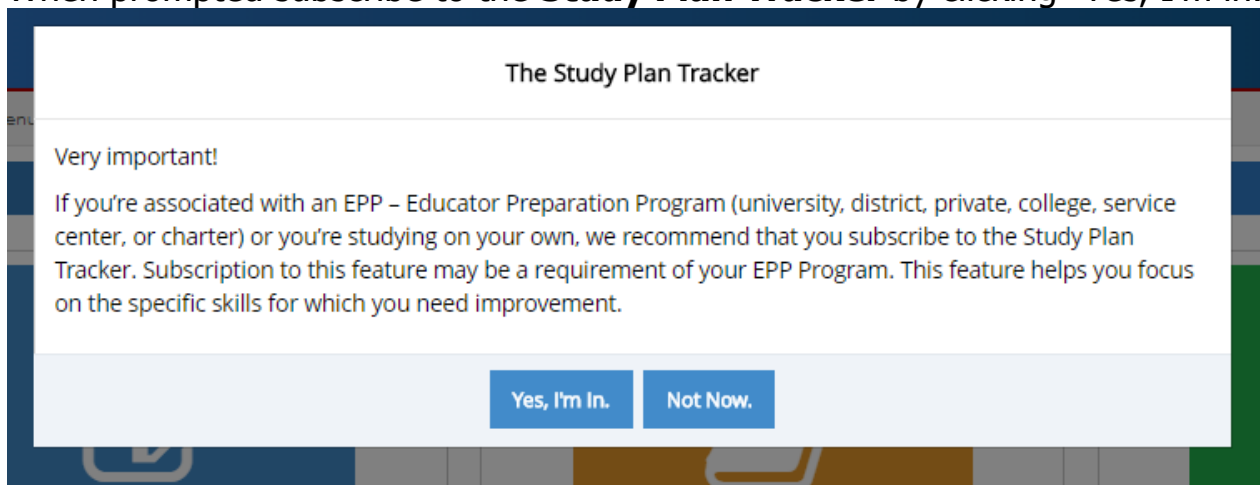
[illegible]

The Study Plan Tracker

Very important!

If you're associated with an EPP – Educator Preparation Program (university, district, private, college, service center, or charter) or you're studying on your own, we recommend that you subscribe to the Study Plan Tracker. Subscription to this feature may be a requirement of your EPP Program. This feature helps you focus on the specific skills for which you need improvement.

Yes, I'm In.

Not Now.